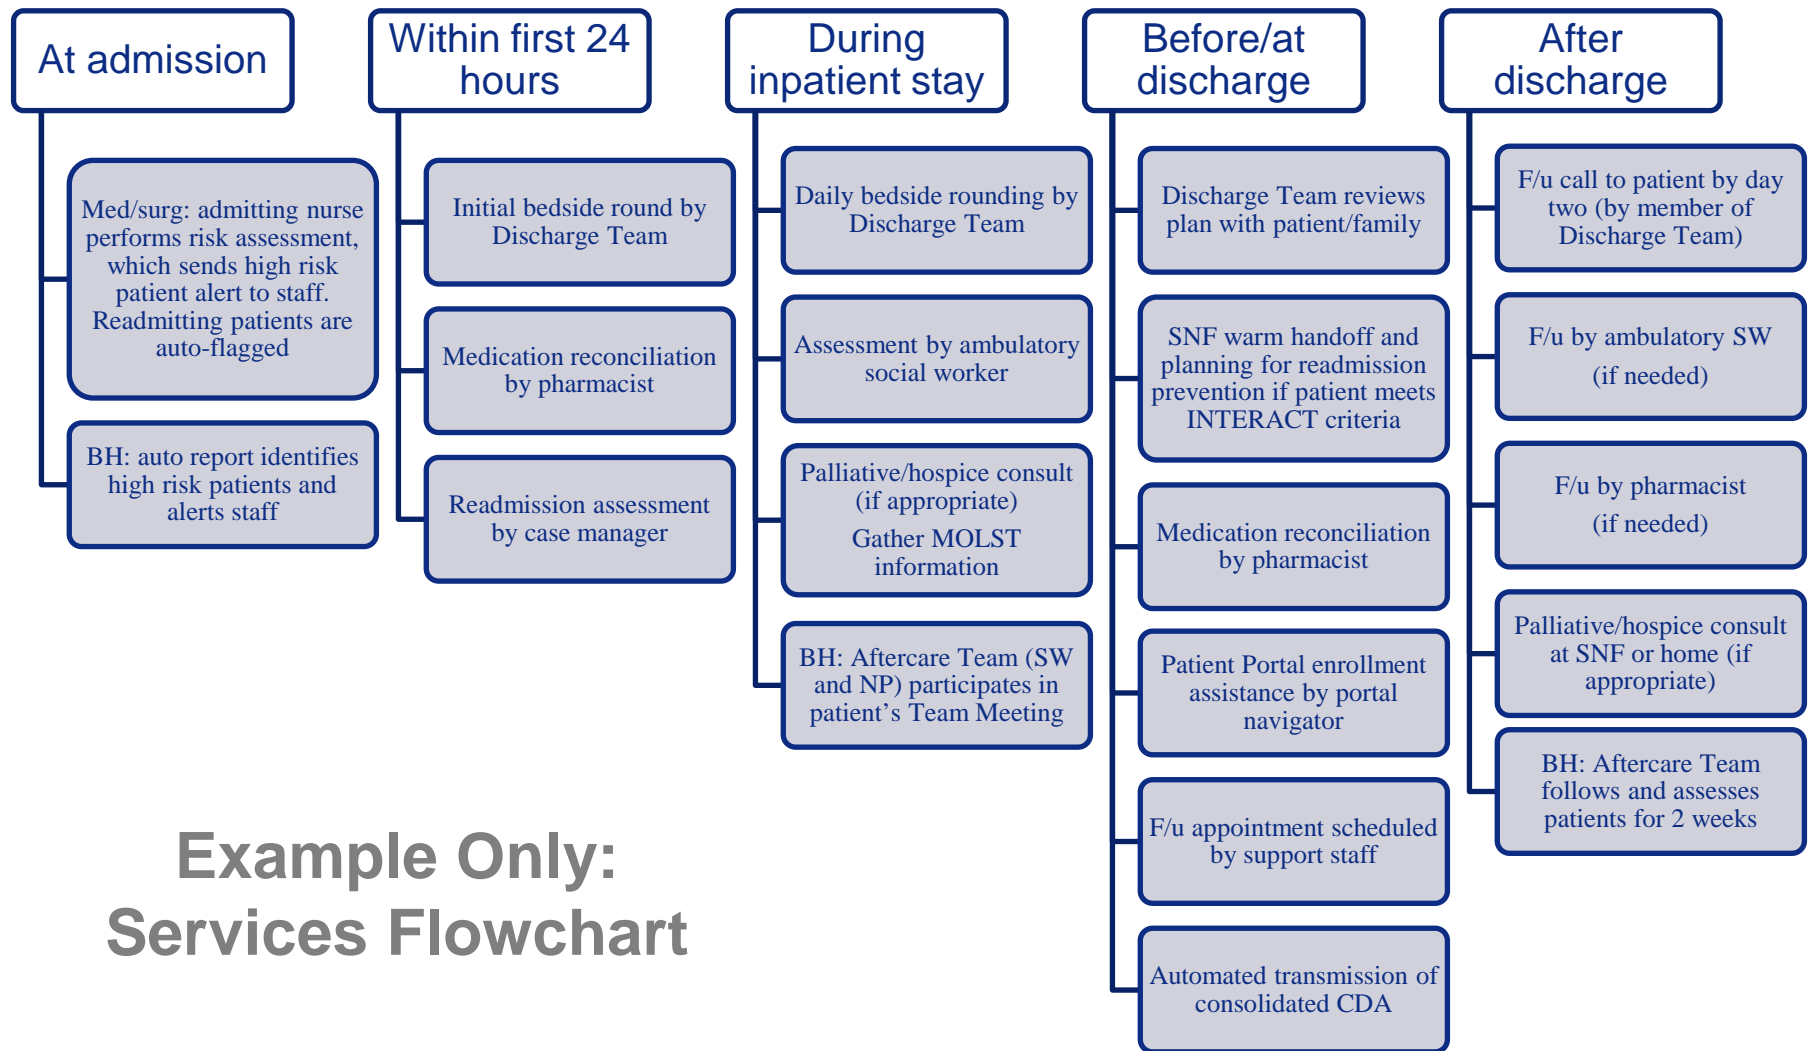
At admission

Med/surg: admitting nurse performs risk assessment, which sends high risk patient alert to staff. Readmitting patients are auto-flagged

BH: auto report identifies high risk patients and alerts staff

Within first 24 hours

Initial bedside round by Discharge Team

Medication reconciliation by pharmacist

Readmission assessment by case manager

During inpatient stay

Daily bedside rounding by Discharge Team

Assessment by ambulatory social worker

Palliative/hospice consult (if appropriate)

Gather MOLST information

BH: Aftercare Team (SW and NP) participates in patient’s Team Meeting

Before/at discharge

Discharge Team reviews plan with patient/family

SNF warm handoff and planning for readmission prevention if patient meets INTERACT criteria

Medication reconciliation by pharmacist

Patient Portal enrollment assistance by portal navigator

F/u appointment scheduled by support staff

Automated transmission of consolidated CDA

After discharge

F/u call to patient by day two (by member of Discharge Team)

F/u by ambulatory SW (if needed)

F/u by pharmacist (if needed)

Palliative/hospice consult at SNF or home (if appropriate)

BH: Aftercare Team follows and assesses patients for 2 weeks

Example Only: Services Flowchart